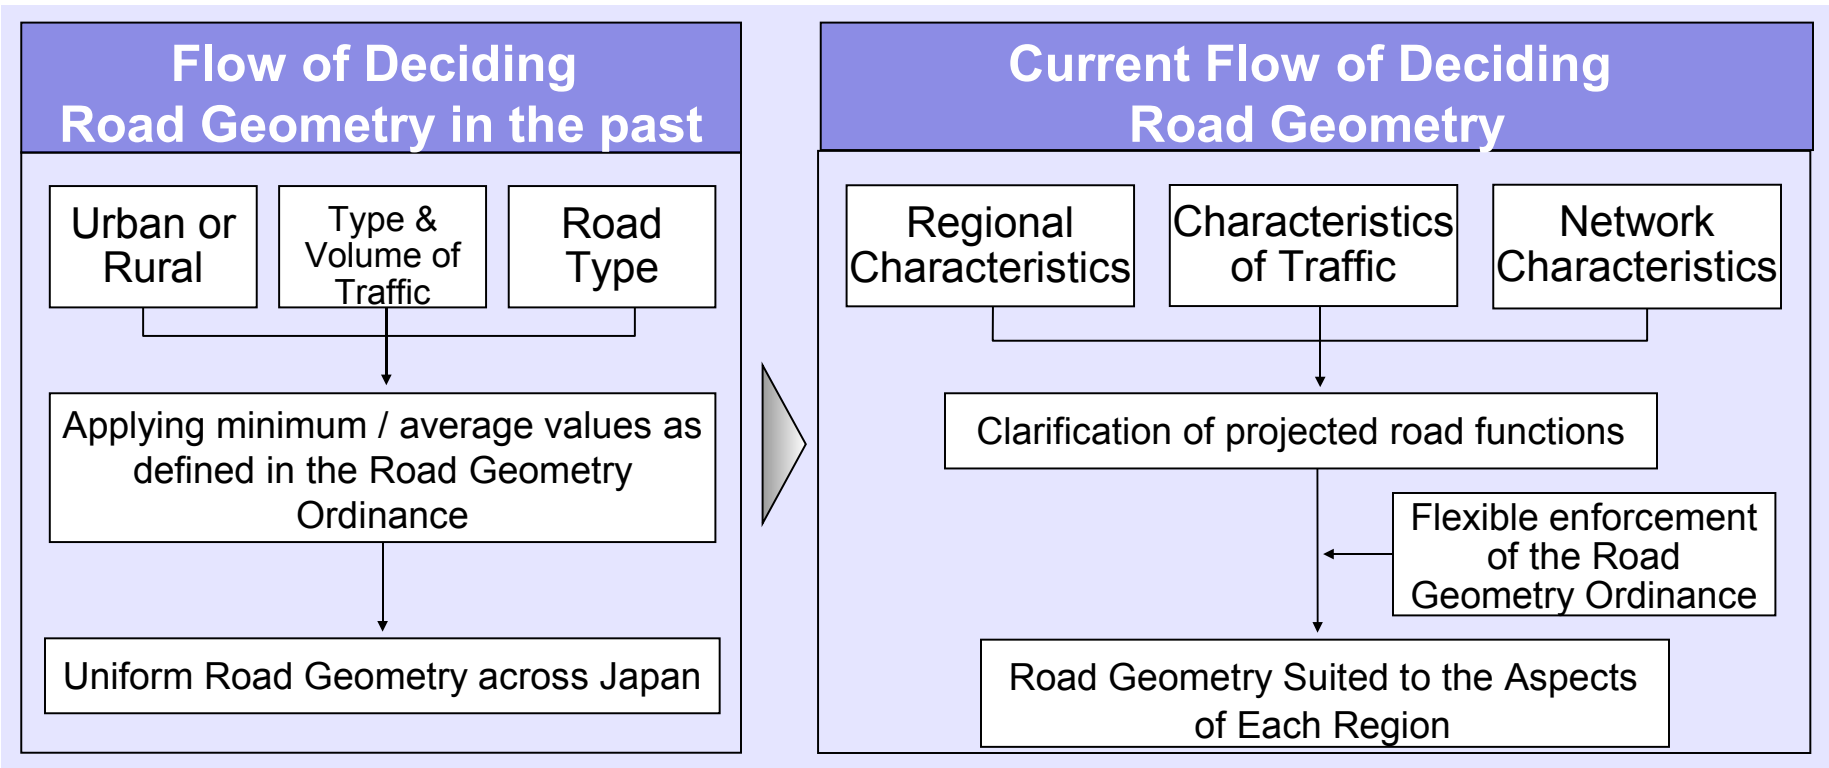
Flow of Deciding
Road Geometry in the past

Urban or Rural

Type & Volume of Traffic

Road Type

Applying minimum / average values as defined in the Road Geometry Ordinance

Uniform Road Geometry across Japan

Current Flow of Deciding
Road Geometry

Regional Characteristics

Characteristics of Traffic

Network Characteristics

Clarification of projected road functions

Flexible enforcement of the Road Geometry Ordinance

Road Geometry Suited to the Aspects of Each Region